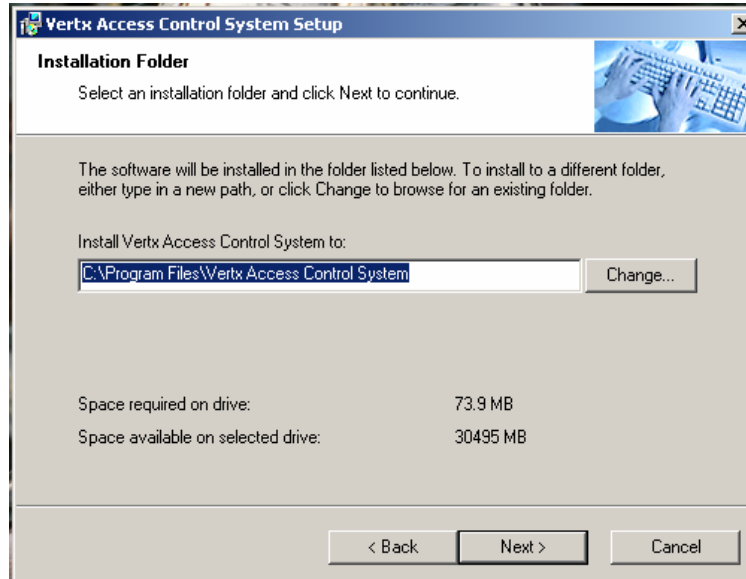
Vertx Access Control System Setup

Installation Folder

Select an installation folder and click Next to continue.

The software will be installed in the folder listed below. To install to a different folder, either type in a new path, or click Change to browse for an existing folder.

Install Vertx Access Control System to:

C:\Program Files\Vertx Access Control System

Change...

Space required on drive: 73.9 MB

Space available on selected drive: 30495 MB

< Back

Next >

Cancel